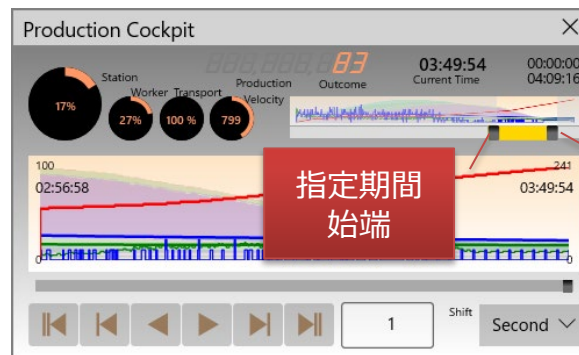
Production Cockpit

17%
Station
27%
Worker
100 %
Transport
799
Production Velocity
888,888,883
Outcome
03:49:54
Current Time
00:00:00
04:09:16

100
02:56:58
241
03:49:54
0
0

指定期間
始端

1
Shift
Second